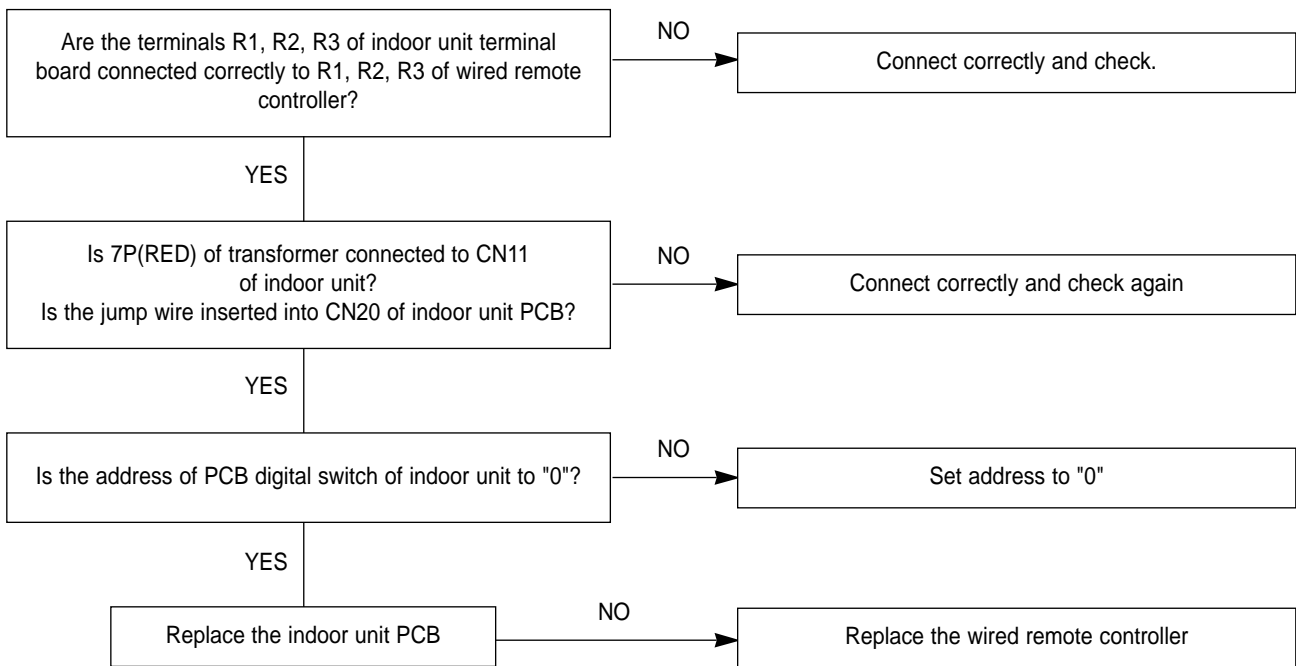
Are the terminals R1, R2, R3 of indoor unit terminal board connected correctly to R1, R2, R3 of wired remote controller?

NO

Connect correctly and check.

YES

Is 7P(RED) of transformer connected to CN11 of indoor unit?
Is the jump wire inserted into CN20 of indoor unit PCB?

NO

Connect correctly and check again

YES

Is the address of PCB digital switch of indoor unit to "0"?

NO

Set address to "0"

YES

Replace the indoor unit PCB

NO

Replace the wired remote controller